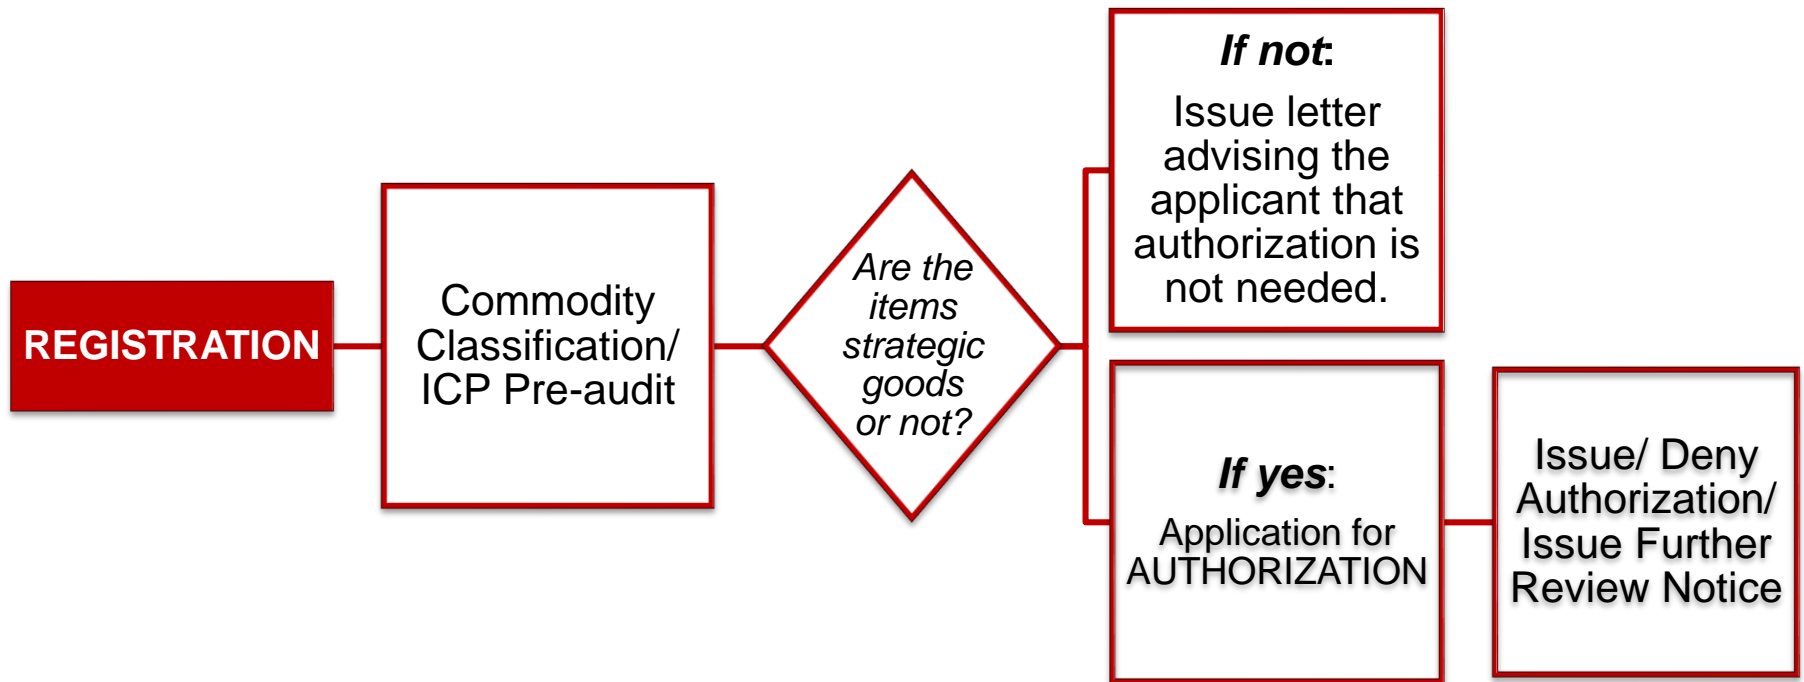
REGISTRATION

Commodity Classification/ ICP Pre-audit

Are the items strategic goods or not?

If not:

Issue letter advising the applicant that authorization is not needed.

If yes:

Application for AUTHORIZATION

Issue/ Deny Authorization/ Issue Further Review Notice